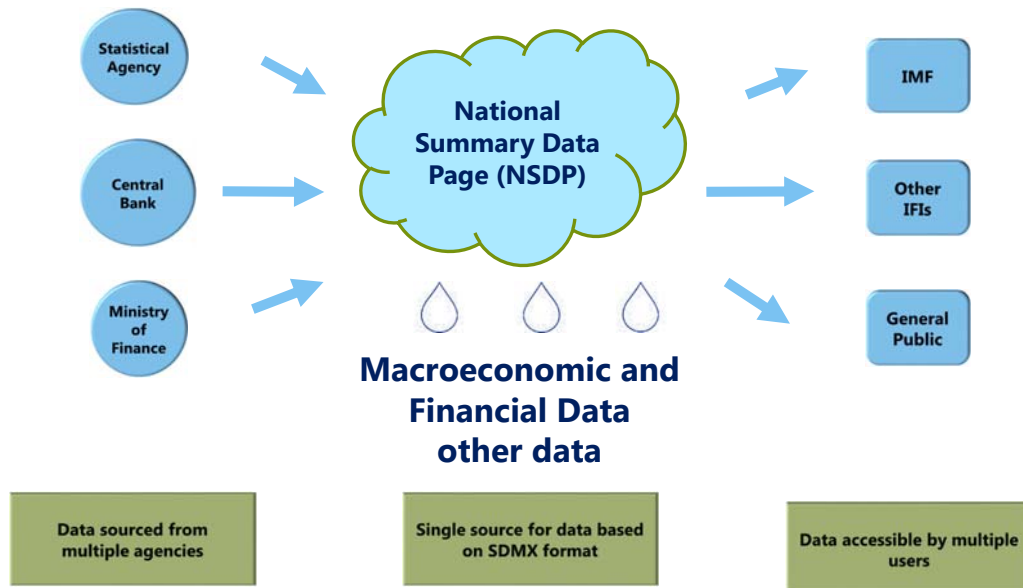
Statistical Agency

Central Bank

Ministry of Finance

National Summary Data Page (NSDP)

IMF

Other IFIs

General Public

Macroeconomic and Financial Data other data

Data sourced from multiple agencies

Single source for data based on SDMX format

Data accessible by multiple users